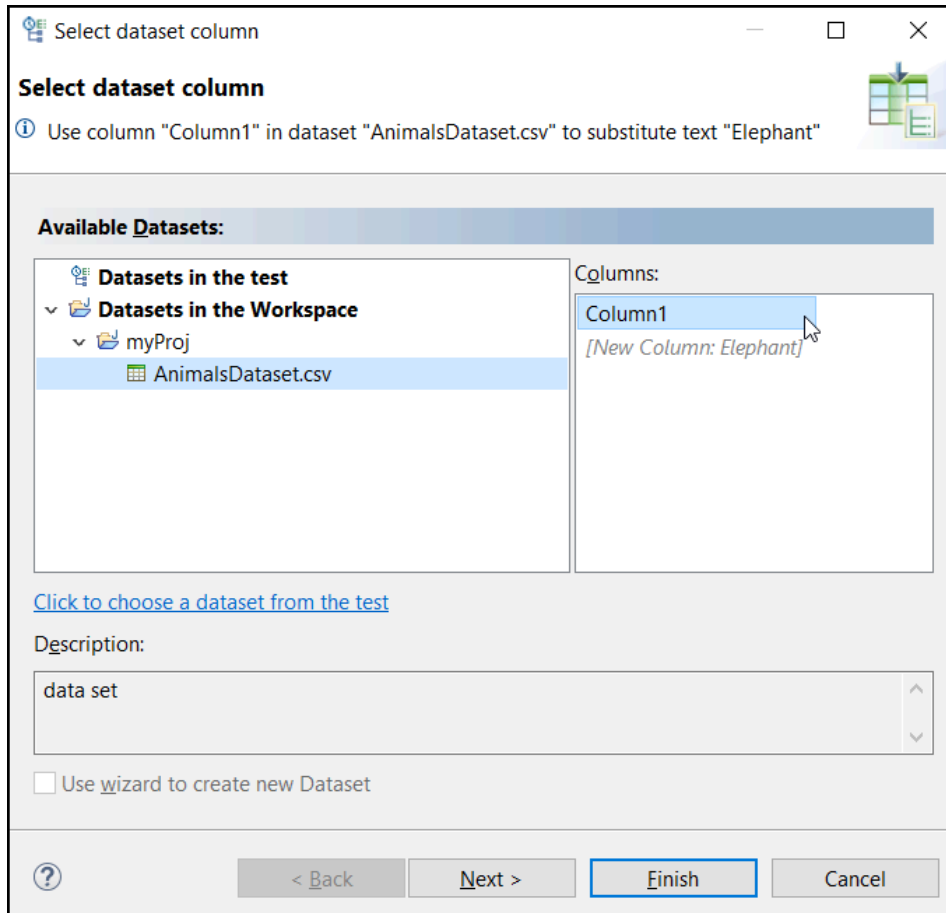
Select dataset column

Select dataset column

ⓘ Use column "Column1" in dataset "AnimalsDataset.csv" to substitute text "Elephant"

Available Datasets:

Datasets in the test
Datasets in the Workspace
myProj
AnimalsDataset.csv

Columns:

Column1
[New Column: Elephant]

Click to choose a dataset from the test

Description:

data set

Use wizard to create new Dataset

?

< Back

Next >

Finish

Cancel